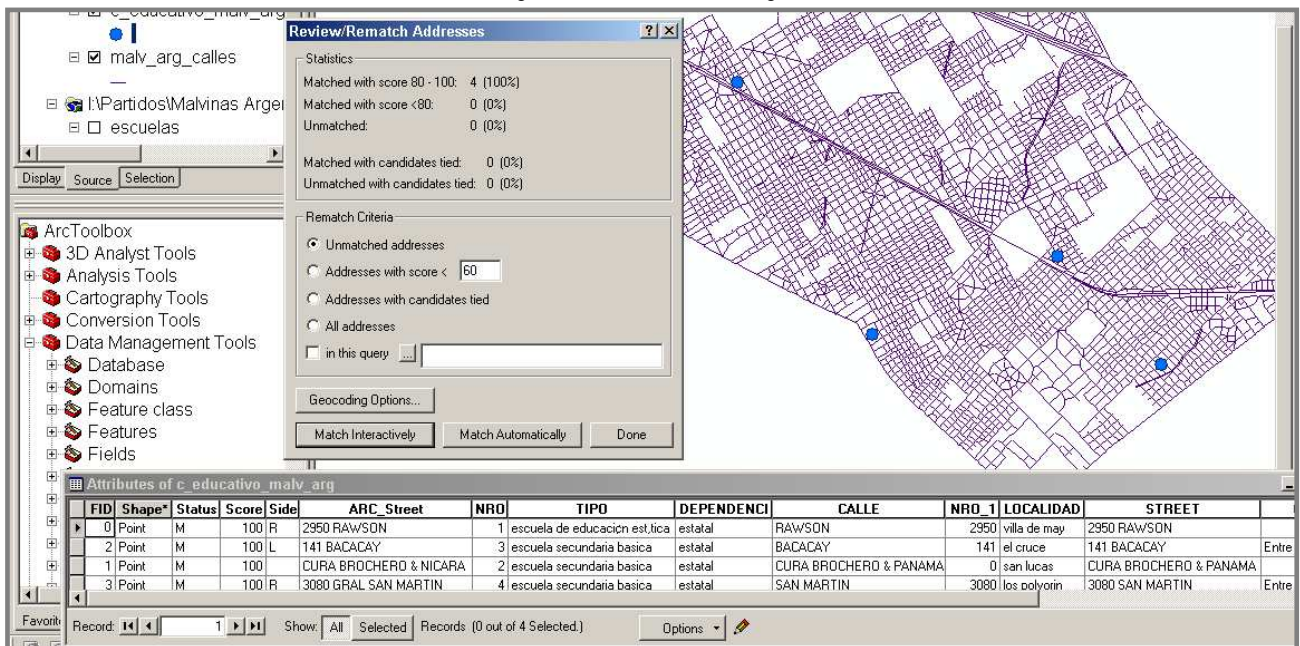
c_educativo_malv_arg

malv_arg_calles

I:\Partidos\Malvinas Argen

escuelas

Display Source Selection

ArcToolbox
3D Analyst Tools
Analysis Tools
Cartography Tools
Conversion Tools
Data Management Tools
Database
Domains
Feature class
Features
Fields

Favorit

Review/Rematch Addresses ? X

Statistics
Matched with score 80 - 100: 4 (100%)
Matched with score <80: 0 (0%)
Unmatched: 0 (0%)

Matched with candidates tied: 0 (0%)
Unmatched with candidates tied: 0 (0%)

Rematch Criteria
Unmatched addresses
Addresses with score < 60
Addresses with candidates tied
All addresses
in this query ...

Geocoding Options...

Match Interactively Match Automatically Done

Attributes of c_educativo_malv_arg

| FID | Shape* | Status | Score | Side | ARC_Street | NRO | TIPO | DEPENDENCI | CALLE | NRO_1 | LOCALIDAD | STREET | |
|---|---|---|---|---|---|---|---|---|---|---|---|---|---|
| 0 | Point | M | 100 | R | 2950 RAWSON | 1 | escuela de educacion est,tica | estatal | RAWSON | 2950 | villa de may | 2950 RAWSON | |
| 2 | Point | M | 100 | L | 141 BACACAY | 3 | escuela secundaria basica | estatal | BACACAY | 141 | el cruce | 141 BACACAY | Entre |
| 1 | Point | M | 100 | | CURA BROCHERO & NICARA | 2 | escuela secundaria basica | estatal | CURA BROCHERO & PANAMA | 0 | san lucas | CURA BROCHERO & PANAMA | |
| 3 | Point | M | 100 | R | 3080 GRAL SAN MARTIN | 4 | escuela secundaria basica | estatal | SAN MARTIN | 3080 | los polvorin | 3080 SAN MARTIN | Entre |

Record: 1 Show: All Selected Records (0 out of 4 Selected.) Options